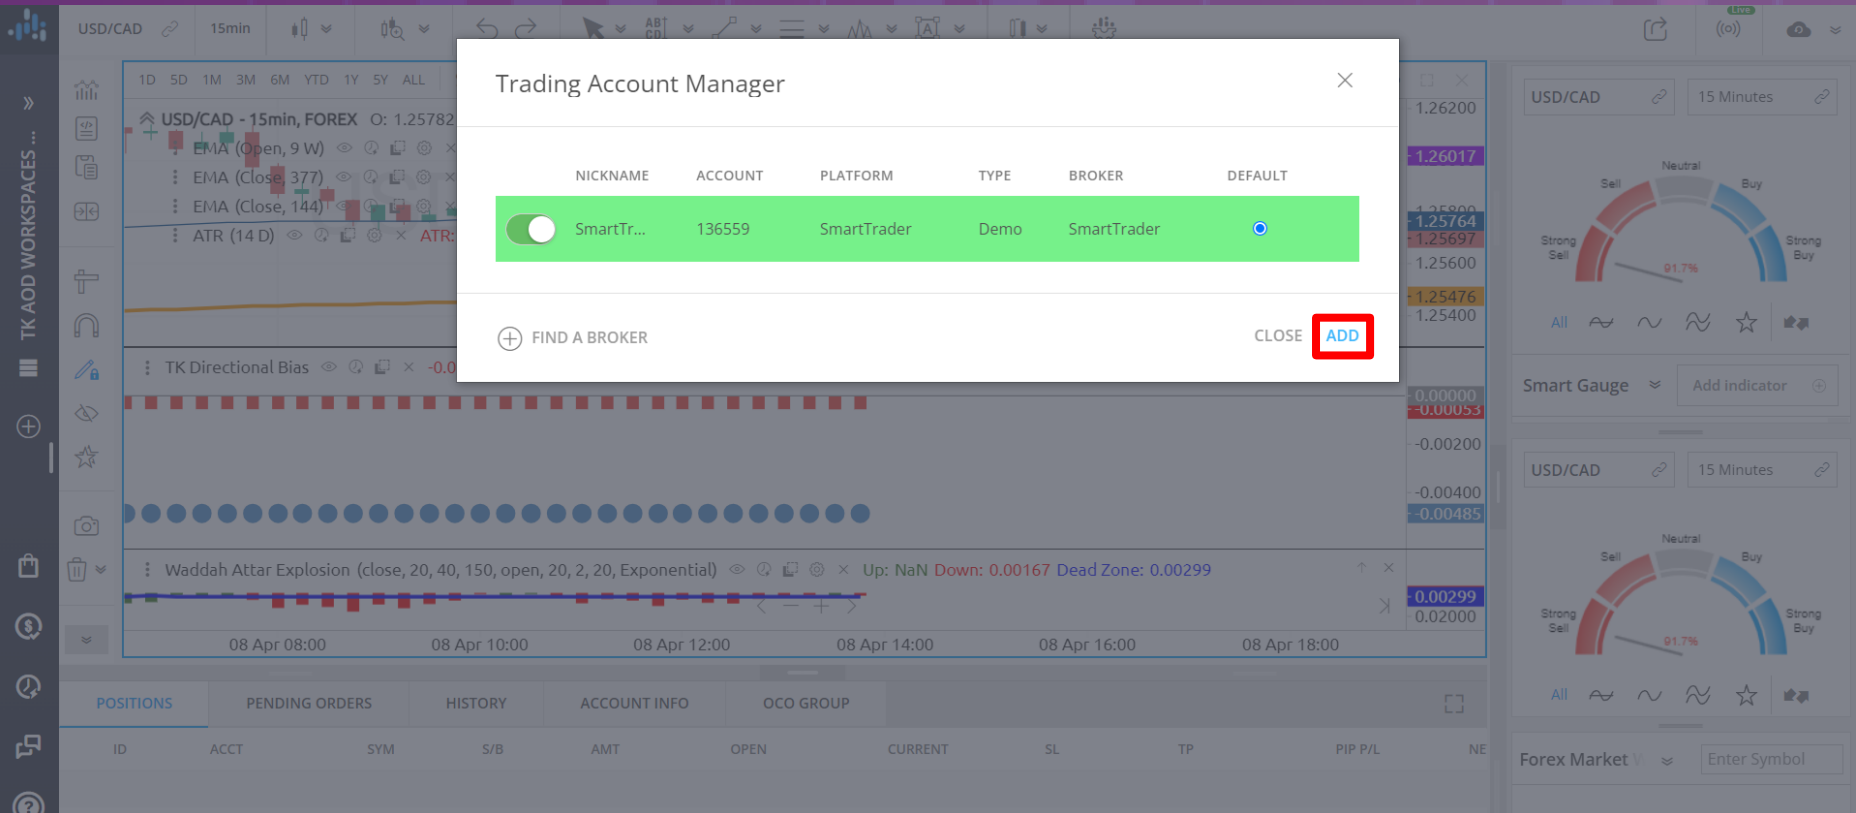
USD/CAD 15min

1D 5D 1M 3M 6M YTD 1Y 5Y ALL

USD/CAD - 15min, FOREX O: 1.25782
EMA (Open, 9 W)
EMA (Close, 377)
EMA (Close, 144)
ATR (14 D) ATR:

TK AOD WORKSPACES ...

Trading Account Manager

| NICKNAME | ACCOUNT | PLATFORM | TYPE | BROKER | DEFAULT |
|---|---|---|---|---|---|
| SmartTr... | 136559 | SmartTrader | Demo | SmartTrader | |

FIND A BROKER
CLOSE ADD

1.26200
1.26017
1.25764
1.25697
1.25600
1.25476
1.25400

TK Directional Bias -0.0
0.00000
-0.00053
-0.00200
-0.00400
-0.00485

Waddah Attar Explosion (close, 20, 40, 150, open, 20, 2, 20, Exponential) Up: NaN Down: 0.00167 Dead Zone: 0.00299
0.00299
0.02000

08 Apr 08:00 08 Apr 10:00 08 Apr 12:00 08 Apr 14:00 08 Apr 16:00 08 Apr 18:00

POSITIONS PENDING ORDERS HISTORY ACCOUNT INFO OCO GROUP

ID ACCT SYM S/B AMT OPEN CURRENT SL TP PIP P/L NE

USD/CAD 15 Minutes
Neutral
Sell Buy
Strong Sell Strong Buy
91.7%
All

Smart Gauge Add indicator

USD/CAD 15 Minutes
Neutral
Sell Buy
Strong Sell Strong Buy
91.7%
All

Forex Market Enter Symbol